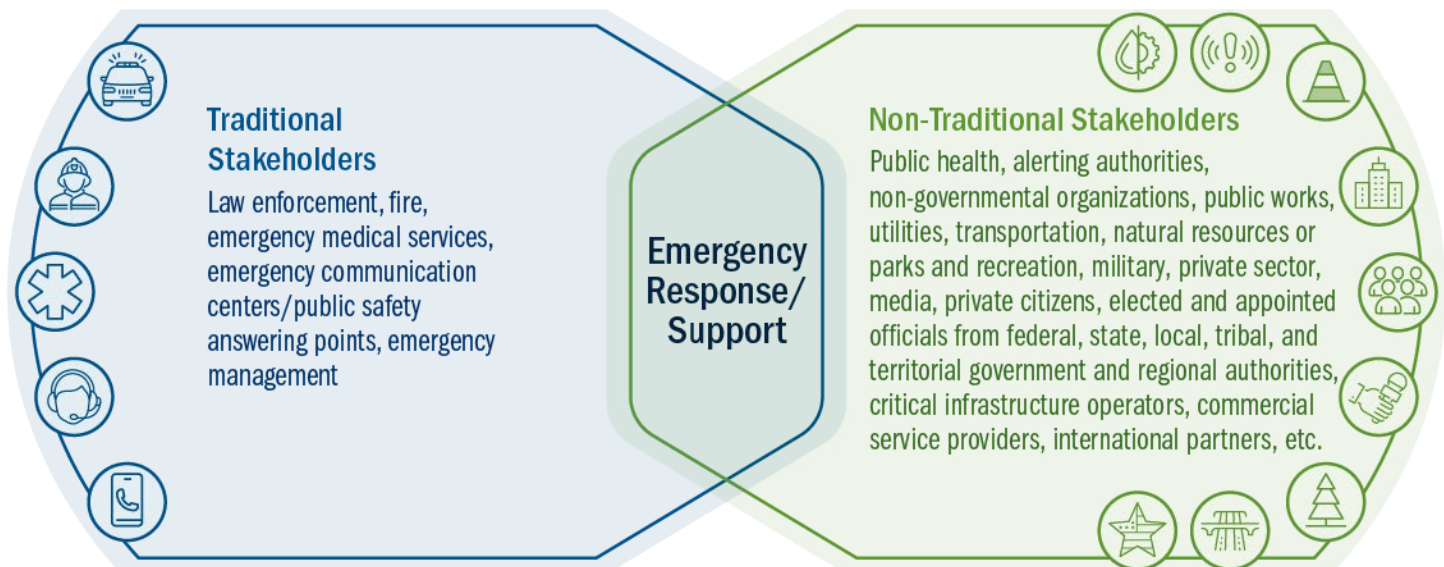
Traditional Stakeholders

Law enforcement, fire, emergency medical services, emergency communication centers/public safety answering points, emergency management

Emergency Response/ Support

Non-Traditional Stakeholders

Public health, alerting authorities, non-governmental organizations, public works, utilities, transportation, natural resources or parks and recreation, military, private sector, media, private citizens, elected and appointed officials from federal, state, local, tribal, and territorial government and regional authorities, critical infrastructure operators, commercial service providers, international partners, etc.